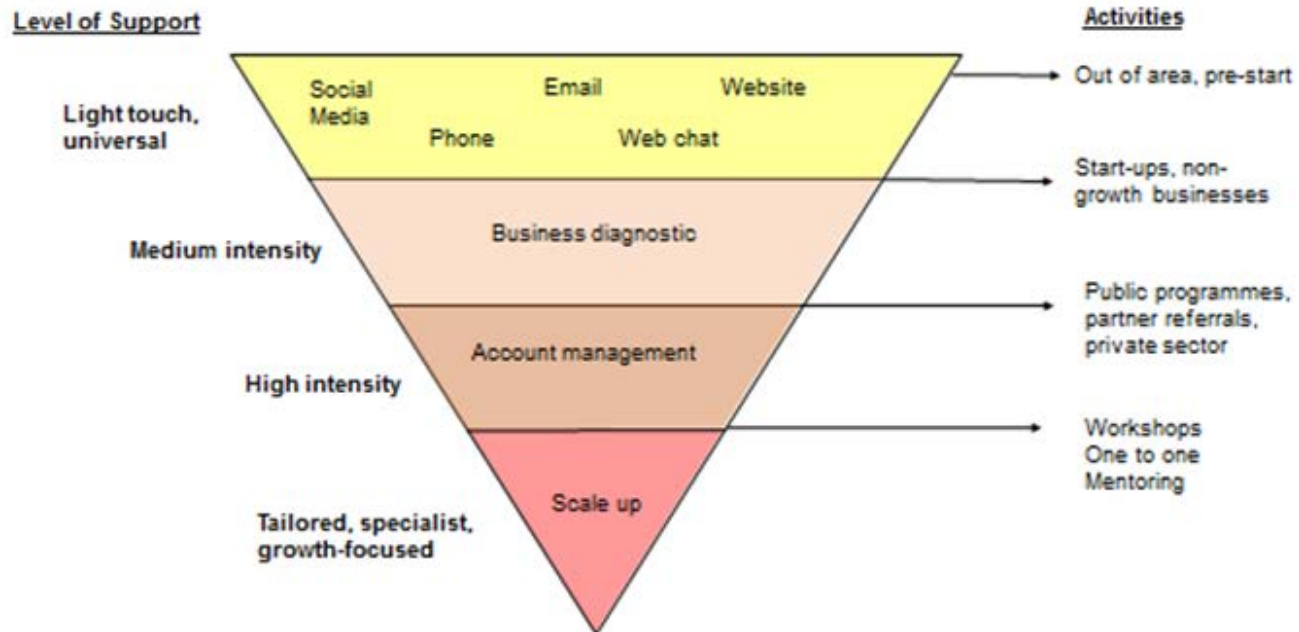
Level of Support

Activities

Light touch, universal

Social Media

Email

Website

Phone

Web chat

Out of area, pre-start

Start-ups, non-growth businesses

Medium intensity

Business diagnostic

Public programmes, partner referrals, private sector

High intensity

Account management

Workshops
One to one
Mentoring

Tailored, specialist, growth-focused

Scale up